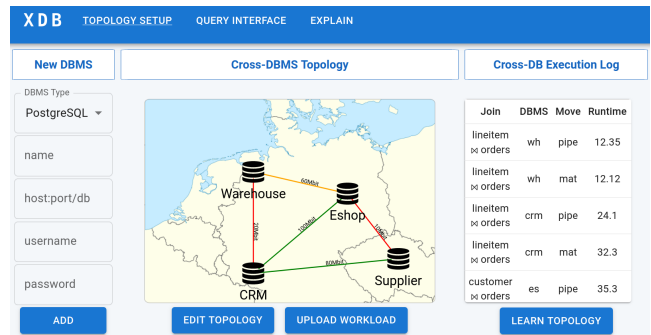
X D B TOPOLOGY SETUP QUERY INTERFACE EXPLAIN

New DBMS

DBMS Type
PostgreSQL

name

host:port/db

username

password

ADD

Cross-DBMS Topology

Warehouse
60Mbit
Eshop
20Mbit
100Mbit
10Mbit
CRM
80Mbit
Supplier

EDIT TOPOLOGY UPLOAD WORKLOAD

Cross-DB Execution Log

| Join | DBMS | Move | Runtime |
|---|---|---|---|
| lineitem ⋈ orders | wh | pipe | 12.35 |
| lineitem ⋈ orders | wh | mat | 12.12 |
| lineitem ⋈ orders | crm | pipe | 24.1 |
| lineitem ⋈ orders | crm | mat | 32.3 |
| customer ⋈ orders | es | pipe | 35.3 |

LEARN TOPOLOGY